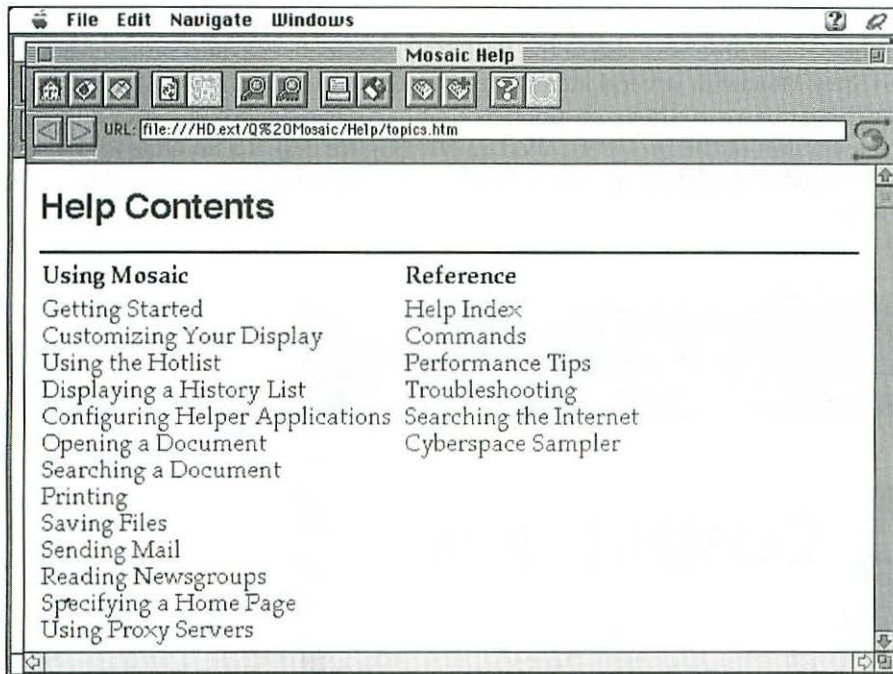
File Edit Navigate Windows

Mosaic Help

URL: file:///HD.ext/Q%20Mosaic/Help/topics.htm

Help Contents

Using Mosaic
Getting Started
Customizing Your Display
Using the Hotlist
Displaying a History List
Configuring Helper Applications
Opening a Document
Searching a Document
Printing
Saving Files
Sending Mail
Reading Newsgroups
Specifying a Home Page
Using Proxy Servers

Reference
Help Index
Commands
Performance Tips
Troubleshooting
Searching the Internet
Cyberspace Sampler